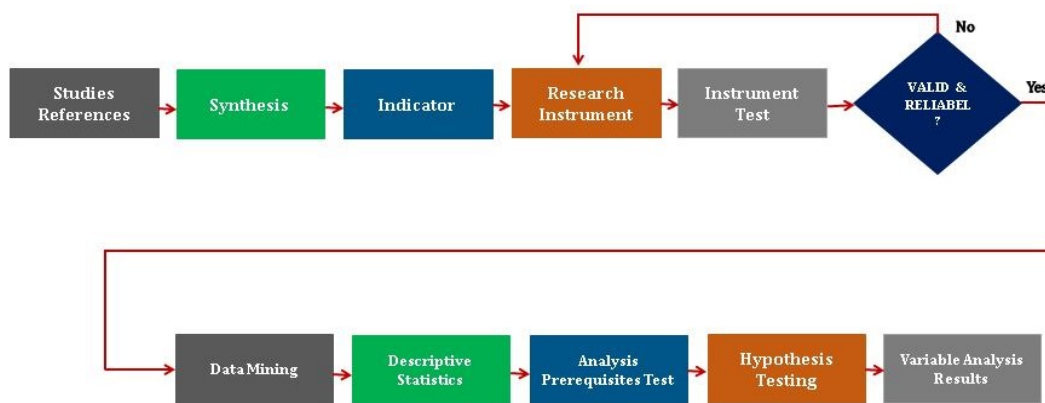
Studies References

Synthesis

Indicator

Research Instrument

Instrument Test

VALID & RELIABEL ?

No

Yes

Data Mining

Descriptive Statistics

Analysis Prerequisites Test

Hypothesis Testing

Variable Analysis Results